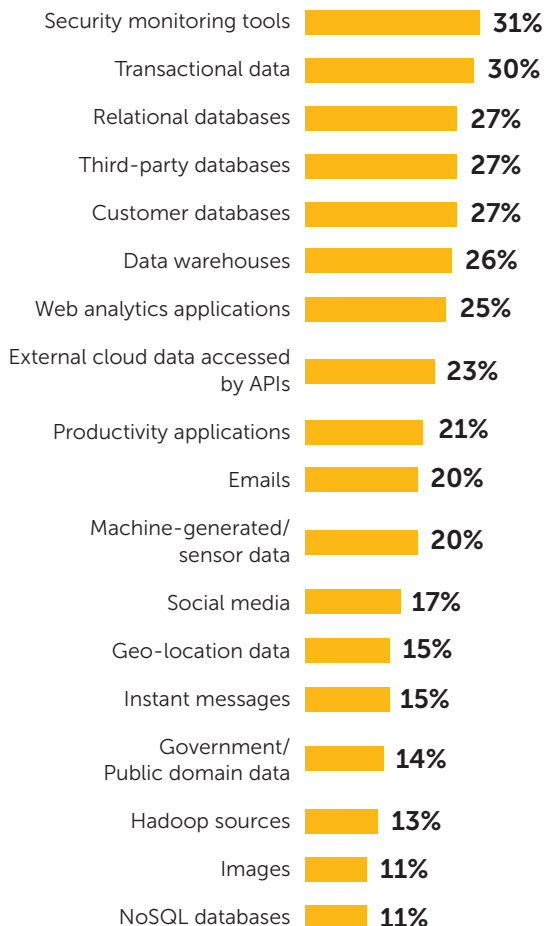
Security monitoring tools 31%
Transactional data 30%
Relational databases 27%
Third-party databases 27%
Customer databases 27%
Data warehouses 26%
Web analytics applications 25%
External cloud data accessed by APIs 23%
Productivity applications 21%
Emails 20%
Machine-generated/ sensor data 20%
Social media 17%
Geo-location data 15%
Instant messages 15%
Government/ Public domain data 14%
Hadoop sources 13%
Images 11%
NoSQL databases 11%